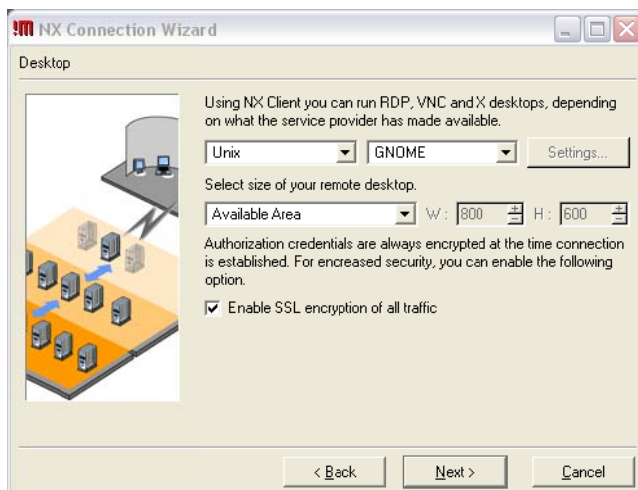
!M NX Connection Wizard

Desktop

Using NX Client you can run RDP, VNC and X desktops, depending on what the service provider has made available.

Unix | GNOME | Settings...

Select size of your remote desktop.

Available Area | W: 800 | H: 600

Authorization credentials are always encrypted at the time connection is established. For encreased security, you can enable the following option.

☑ Enable SSL encryption of all traffic

< Back | Next > | Cancel